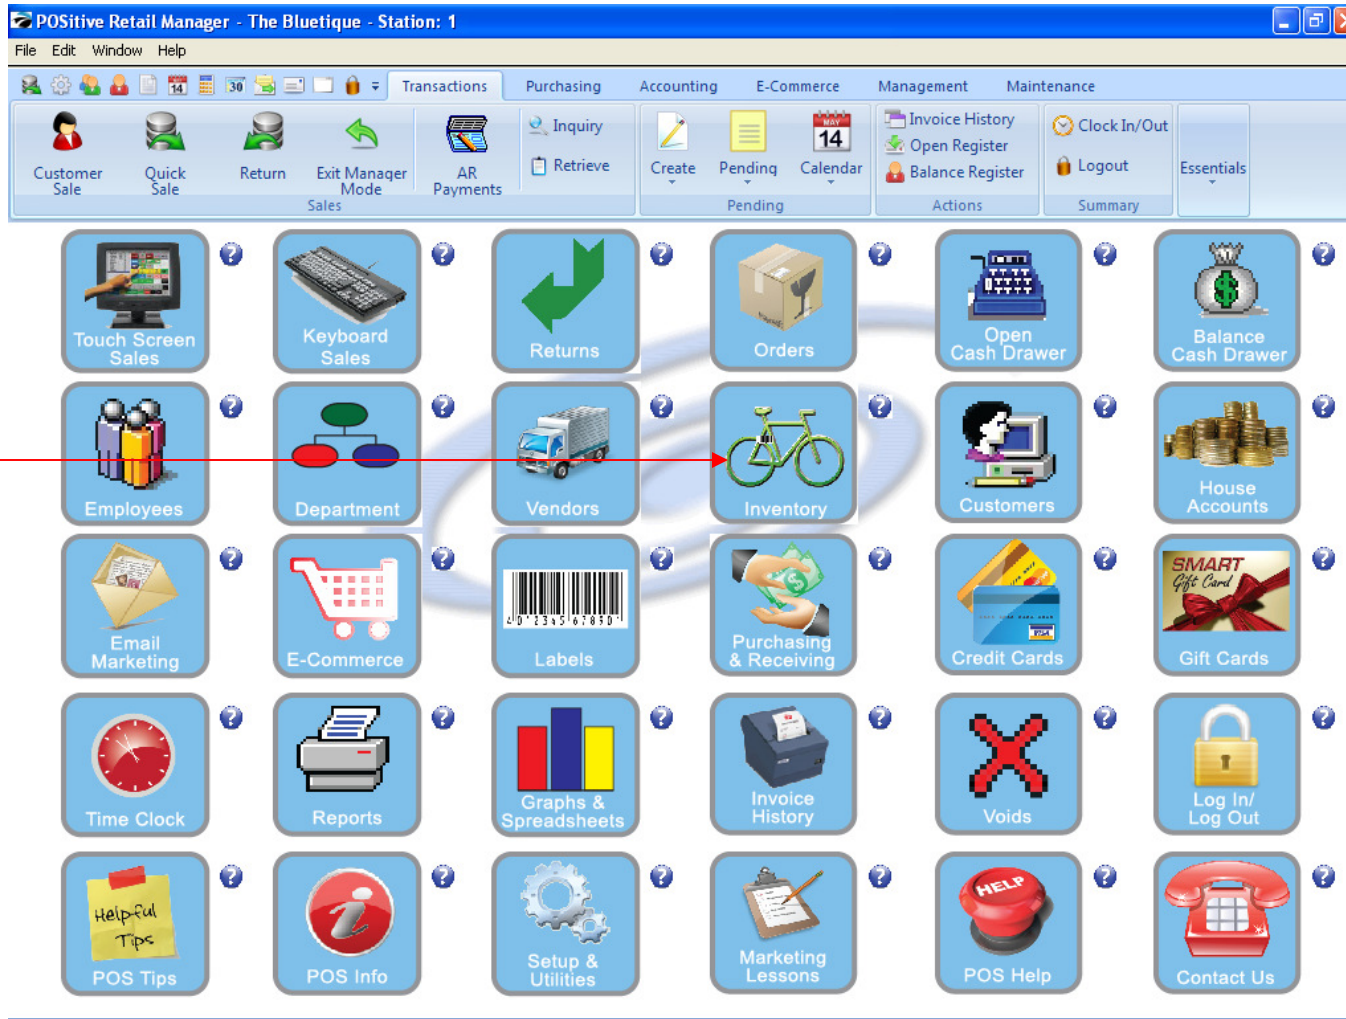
POSitive Retail Manager - The Bluetique - Station: 1

File Edit Window Help

Transactions Purchasing Accounting E-Commerce Management Maintenance

Customer Sale
Quick Sale
Return
Exit Manager Mode
AR Payments
Sales
Inquiry
Retrieve
Create
Pending
Calendar
Pending
Invoice History
Open Register
Balance Register
Actions
Clock In/Out
Logout
Summary
Essentials

Touch Screen Sales
Keyboard Sales
Returns
Orders
Open Cash Drawer
Balance Cash Drawer

Employees
Department
Vendors
Inventory
Customers
House Accounts

Email Marketing
E-Commerce
Labels
Purchasing & Receiving
Credit Cards
SMART Gift Card
Gift Cards

Time Clock
Reports
Graphs & Spreadsheets
Invoice History
Voids
Log In/ Log Out

Helpful Tips
POS Tips
POS Info
Setup & Utilities
Marketing Lessons
HELP
POS Help
Contact Us